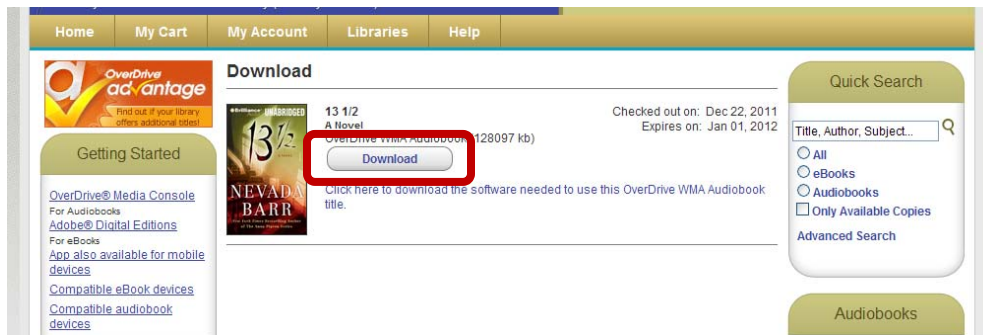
Home | My Cart | My Account | Libraries | Help

OverDrive advantage
Find out if your library offers additional titles!

Getting Started

OverDrive® Media Console
For Audiobooks
Adobe® Digital Editions
For eBooks
App also available for mobile devices
Compatible eBook devices
Compatible audiobook devices

Download

Brilliance UNABRIDGED
13 1/2
NEVADA BARR

13 1/2
A Novel
OverDrive WMA Audiobook (128097 kb)
Download

Checked out on: Dec 22, 2011
Expires on: Jan 01, 2012

Click here to download the software needed to use this OverDrive WMA Audiobook title.

Quick Search
Title, Author, Subject...
All
eBooks
Audiobooks
Only Available Copies
Advanced Search

Audiobooks